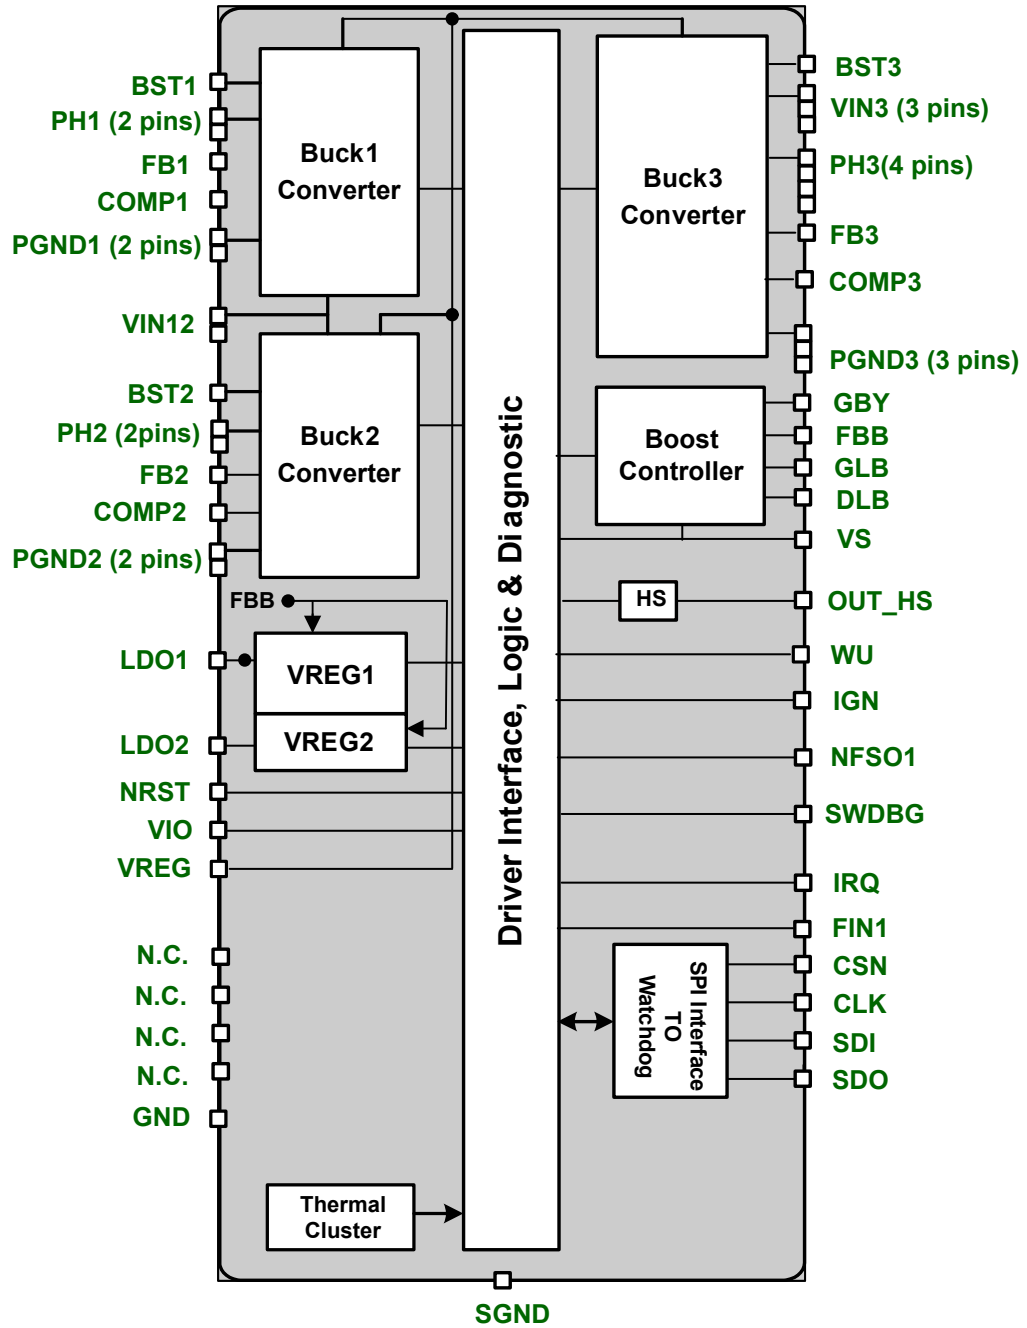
BST1
PH1 (2 pins)
FB1
COMP1
PGND1 (2 pins)
VIN12
BST2
PH2 (2pins)
FB2
COMP2
PGND2 (2 pins)
LDO1
LDO2
NRST
VIO
VREG
N.C.
N.C.
N.C.
N.C.
GND

Buck1 Converter

Buck2 Converter

FBB

VREG1

VREG2

Thermal Cluster

Driver Interface, Logic & Diagnostic

Buck3 Converter

Boost Controller

HS

SPI Interface TO Watchdog

BST3
VIN3 (3 pins)
PH3(4 pins)
FB3
COMP3
PGND3 (3 pins)
GBY
FBB
GLB
DLB
VS
OUT_HS
WU
IGN
NFSO1
SWDBG
IRQ
FIN1
CSN
CLK
SDI
SDO

SGND